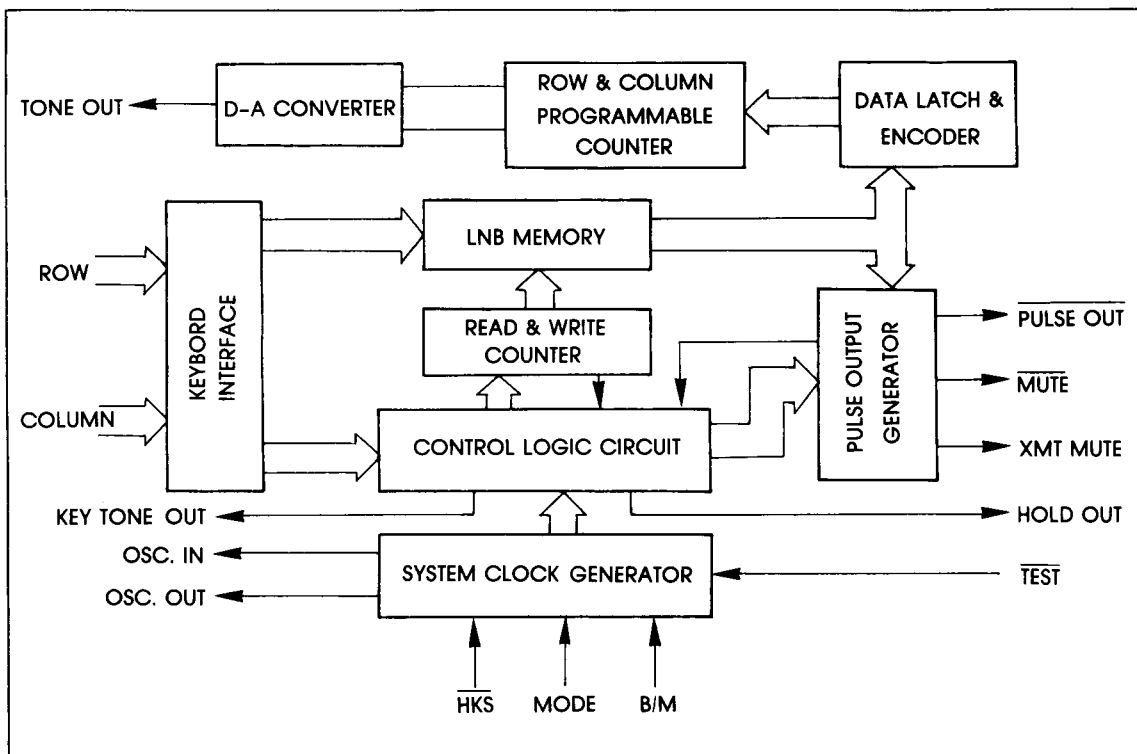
TONE OUT
D-A CONVERTER
ROW & COLUMN PROGRAMMABLE COUNTER
DATA LATCH & ENCODER
KEYBORD INTERFACE
LNB MEMORY
ROW
READ & WRITE COUNTER
PULSE OUTPUT GENERATOR
$\overline{\text{PULSE OUT}}$
$\overline{\text{MUTE}}$
COLUMN
CONTROL LOGIC CIRCUIT
XMT MUTE
KEY TONE OUT
HOLD OUT
OSC. IN
SYSTEM CLOCK GENERATOR
OSC. OUT
$\overline{\text{TEST}}$
$\overline{\text{HKS}}$
MODE
B/M